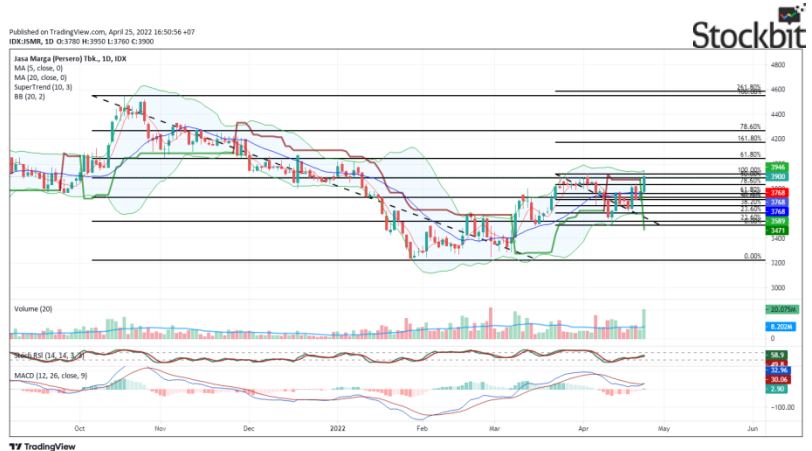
Published on TradingView.com, April 25, 2022 16:50:56 +07
IDX:JSMR, 1D O:3780 H:3950 L:3760 C:3900

Stockbit

Jasa Marga (Persero) Tbk., 1D, IDX
MA (5, close, 0)
MA (20, close, 0)
SuperTrend (10, 3)
BB (20, 2)

261.80%
423.60%
78.60%
161.80%
61.80%
100.00%
78.60%
61.80%
50.00%
38.20%
23.60%
0.00%
0.00%

4800
4600
4400
4200
3946
3900
3768
3768
3768
3589
3471
3400
3200
3000

Volume (20)
20.075M
8.202M

Stoch RSI (14, 14, 3, 3)
58.9
49.8

MACD (12, 26, close, 9)
32.96
30.06
2.90
-100.00

Oct
Nov
Dec
2022
Feb
Mar
Apr
May
Jun

TradingView